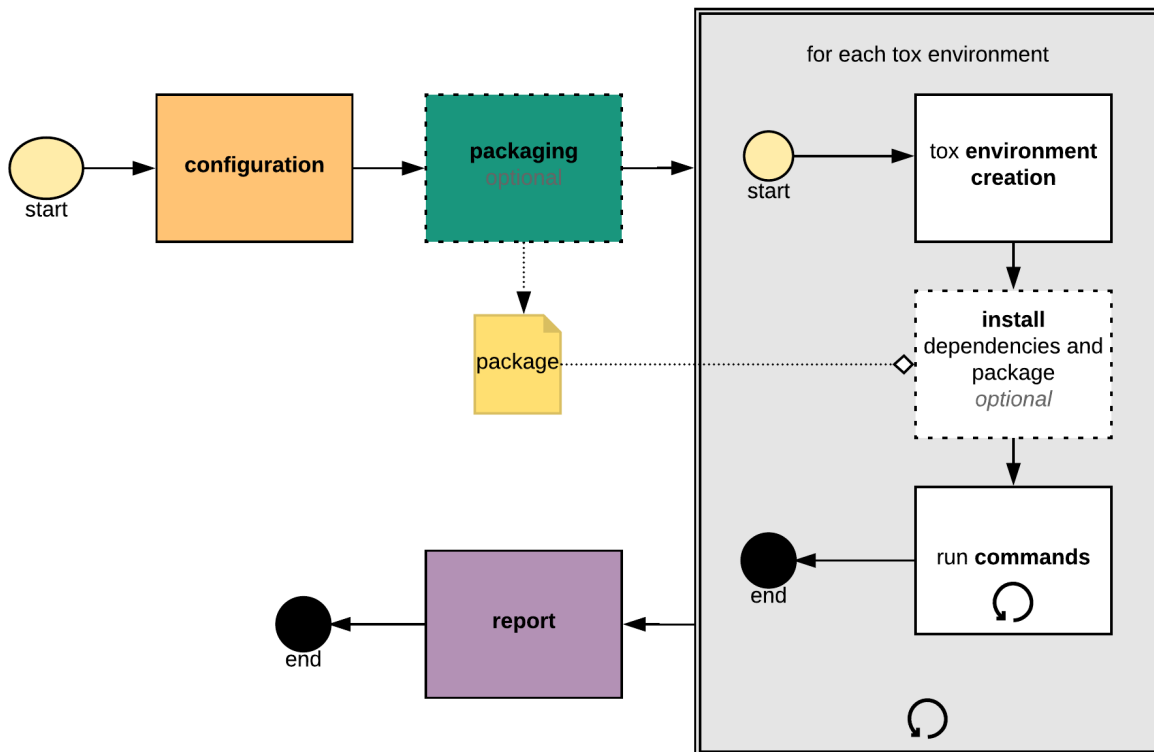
start

**configuration**

**packaging**
optional

package

for each tox environment

start

tox **environment creation**

**install** dependencies and package
optional

run **commands**

end

**report**

end